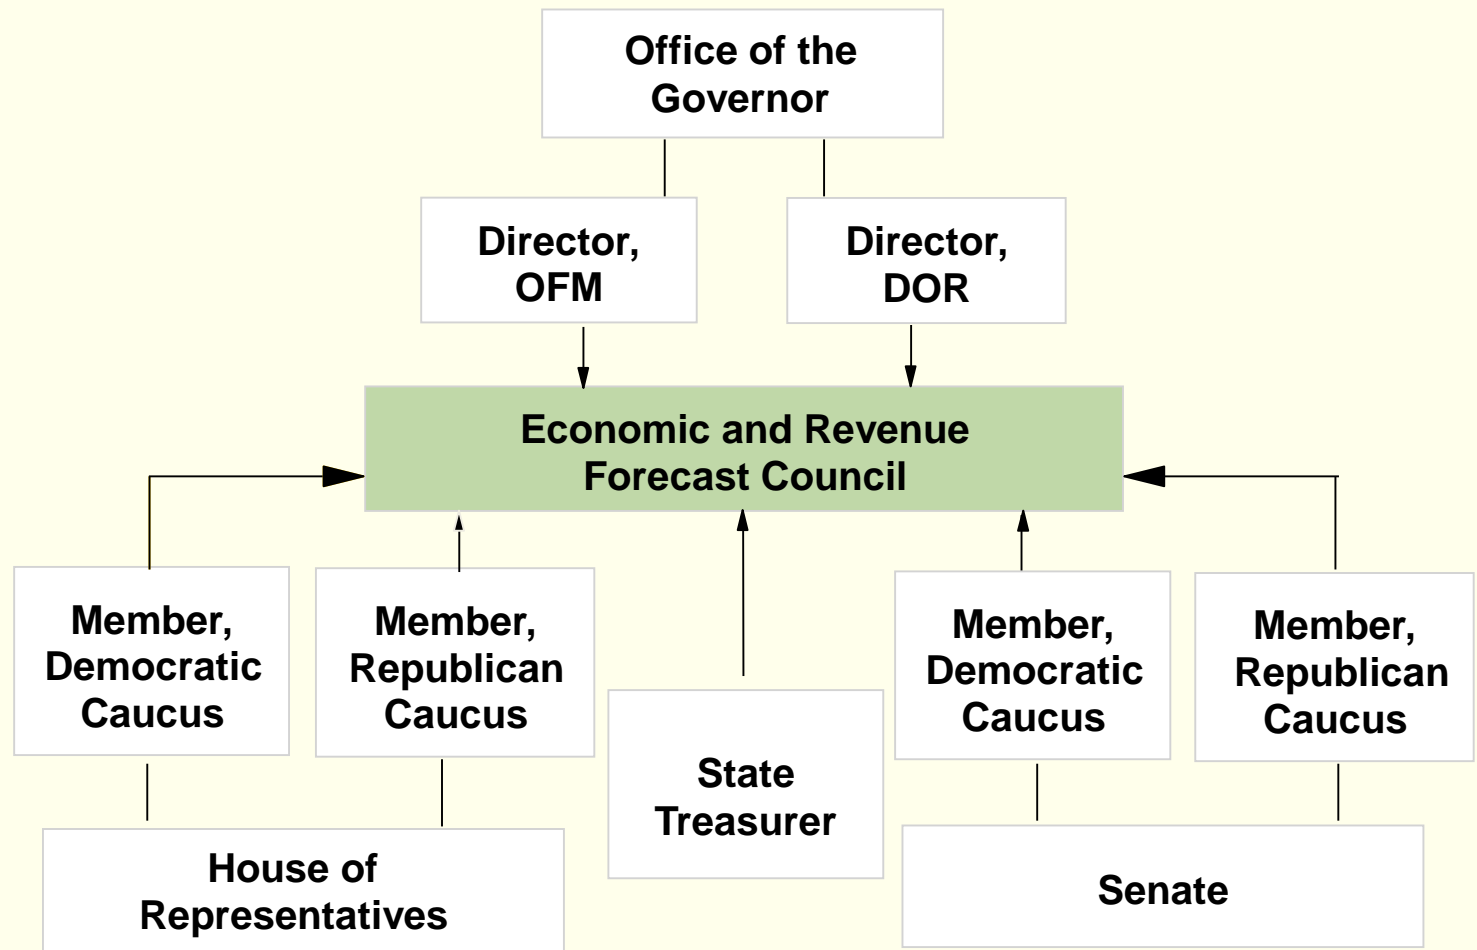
Office of the Governor

Director, OFM

Director, DOR

Economic and Revenue Forecast Council

Member, Democratic Caucus

Member, Republican Caucus

State Treasurer

Member, Democratic Caucus

Member, Republican Caucus

House of Representatives

Senate